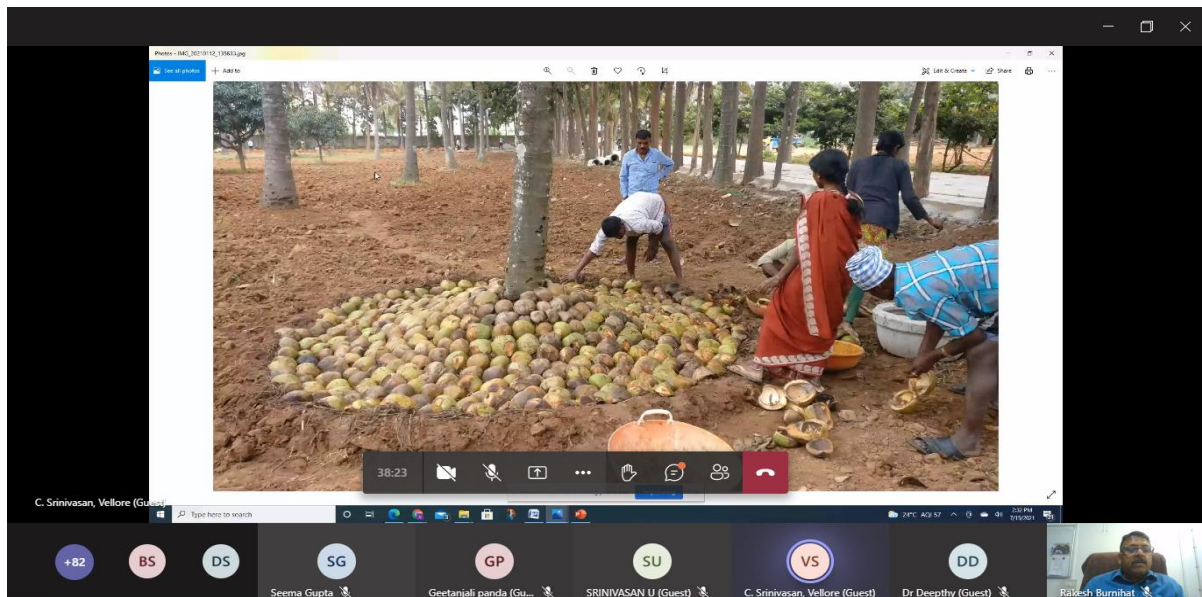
Photos - IMG_20210112_135633.jpg

See all photos
+ Add to
Edit & Create
Share

38:23

C. Srinivasan, Vellore (Guest)

Type here to search

24°C AQI 57
2:32 PM
7/15/2021

+82
BS
DS
SG
Seema Gupta
GP
Geetanjali panda (Gu...
SU
SRINIVASAN U (Guest)
VS
C. Srinivasan, Vellore (Guest)
DD
Dr Deepthy (Guest)
Rakesh Burnihat